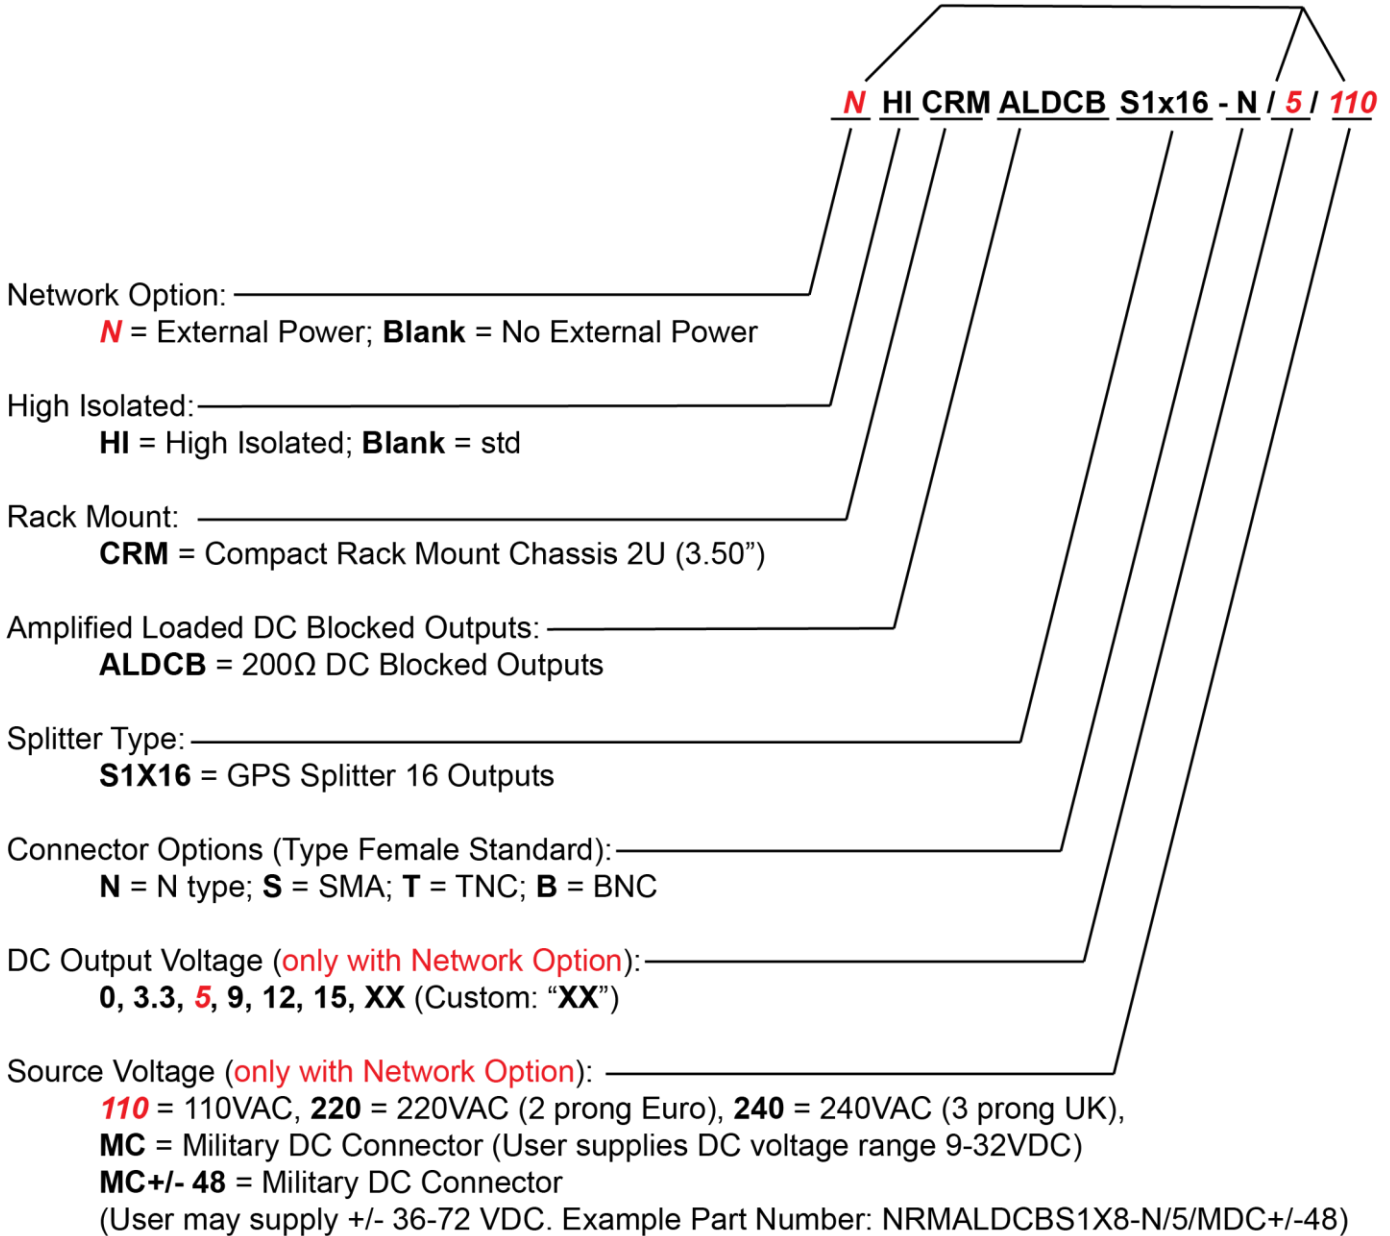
N HI CRM ALDCB S1x16 - N / 5 / 110

Network Option:
N = External Power; Blank = No External Power

High Isolated:
HI = High Isolated; Blank = std

Rack Mount:
CRM = Compact Rack Mount Chassis 2U (3.50”)

Amplified Loaded DC Blocked Outputs:
ALDCB = 200Ω DC Blocked Outputs

Splitter Type:
S1X16 = GPS Splitter 16 Outputs

Connector Options (Type Female Standard):
N = N type; S = SMA; T = TNC; B = BNC

DC Output Voltage (only with Network Option):
0, 3.3, 5, 9, 12, 15, XX (Custom: “XX”)

Source Voltage (only with Network Option):
110 = 110VAC, 220 = 220VAC (2 prong Euro), 240 = 240VAC (3 prong UK),
MC = Military DC Connector (User supplies DC voltage range 9-32VDC)
MC+/- 48 = Military DC Connector
(User may supply +/- 36-72 VDC. Example Part Number: NRMALDCBS1X8-N/5/MDC+/-48)